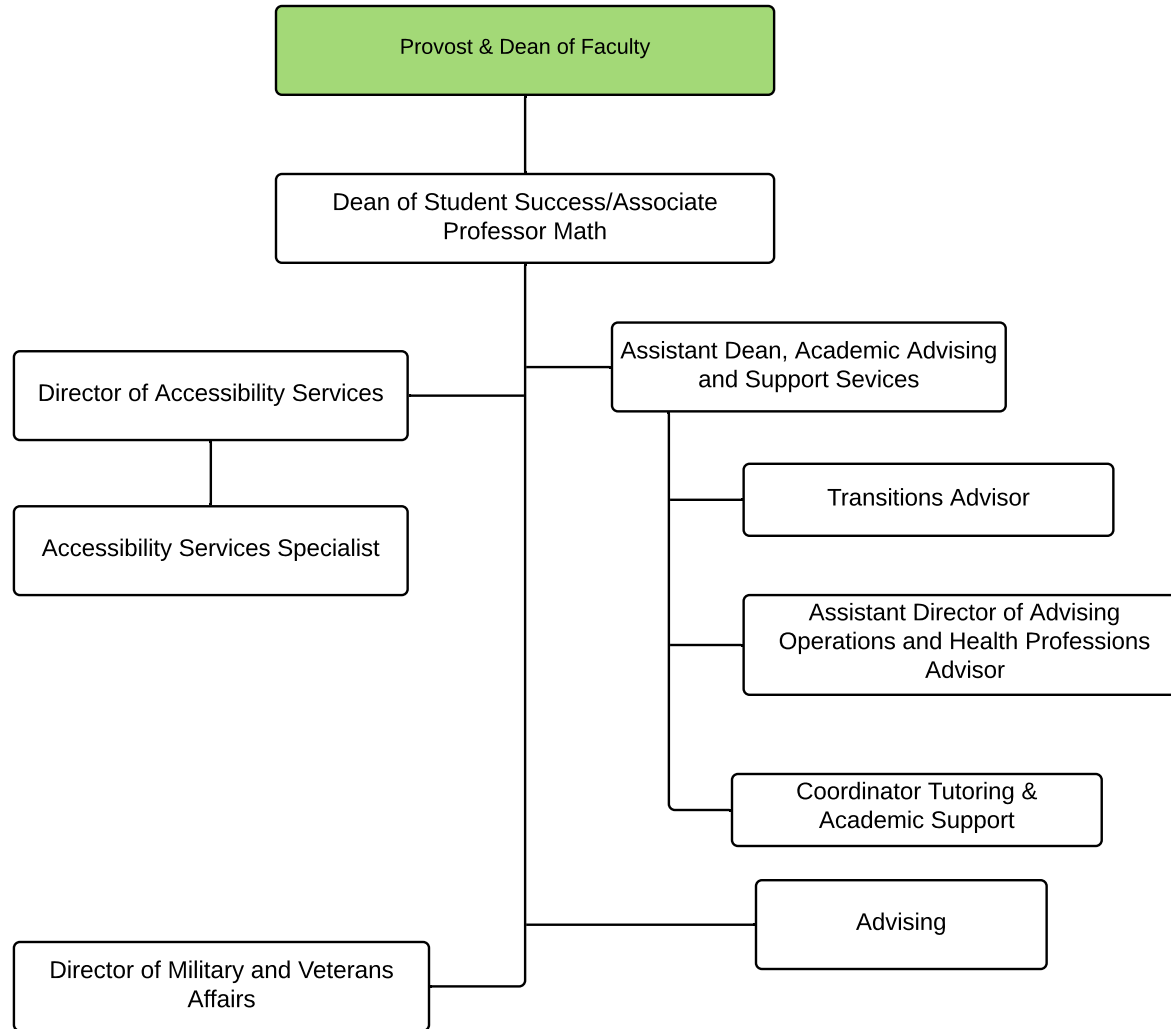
Provost & Dean of Faculty

Dean of Student Success/Associate Professor Math

Assistant Dean, Academic Advising and Support Sevices

Director of Accessibility Services

Accessibility Services Specialist

Transitions Advisor

Assistant Director of Advising Operations and Health Professions Advisor

Coordinator Tutoring & Academic Support

Advising

Director of Military and Veterans Affairs